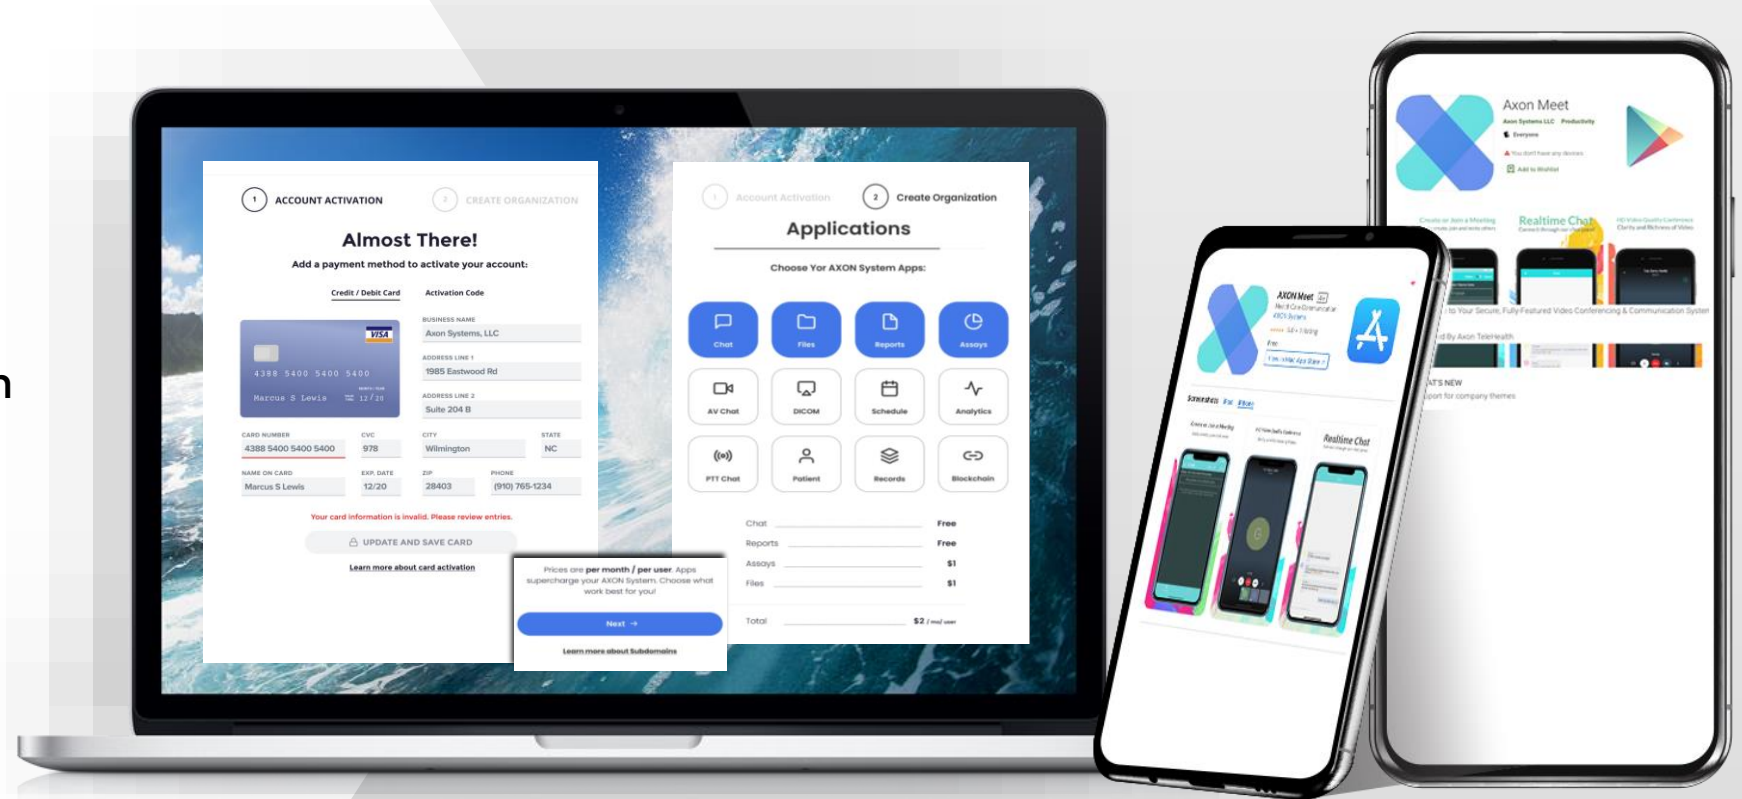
1 ACCOUNT ACTIVATION
2 CREATE ORGANIZATION

Almost There!
Add a payment method to activate your account:

Credit / Debit Card
Activation Code

VISA
4388 5400 5400 5400
Marcus S Lewis
12/20

BUSINESS NAME
Axon Systems, LLC
ADDRESS LINE 1
1985 Eastwood Rd
ADDRESS LINE 2
Suite 204 B

CARD NUMBER
4388 5400 5400 5400
CVC
978
CITY
Wilmington
STATE
NC
NAME ON CARD
Marcus S Lewis
EXP. DATE
12/20
ZIP
28403
PHONE
(910) 765-1234

Your card information is invalid. Please review entries.

UPDATE AND SAVE CARD

Learn more about card activation

1 Account Activation
2 Create Organization

Applications

Choose Yor AXON System Apps:

Chat
Files
Reports
Assays
AV Chat
DICOM
Schedule
Analytics
PTT Chat
Patient
Records
Blockchain

Chat Free
Reports Free
Assays $1
Files $1

Total $2 / mo/ user

Prices are per month / per user. Apps supercharge your AXON System. Choose what work best for you!

Next →

Learn more about Subdomains

AXON Meet

Screenshots

Realtime Chat

Axon Meet
Axon Systems LLC Productivity
Everyone
You don't have any devices
Add to Wishlist

Realtime Chat

to Your Secure, Fully Featured Video Conferencing & Communication System
d By Axon TeleHealth
AT'S NEW
port for company themes